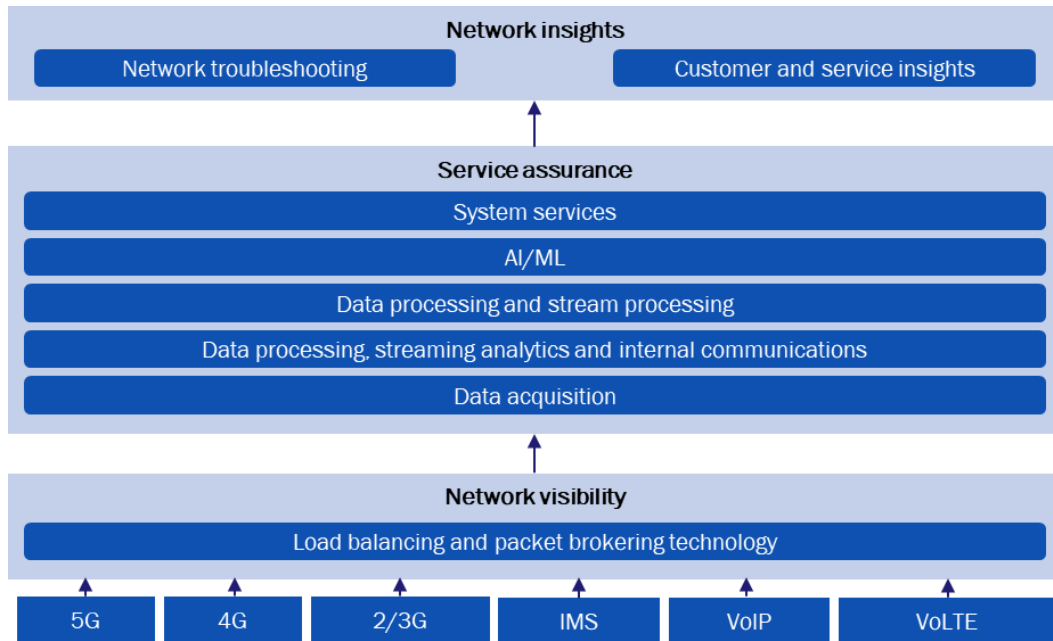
Network insights

Network troubleshooting

Customer and service insights

Service assurance

System services

AI/ML

Data processing and stream processing

Data processing, streaming analytics and internal communications

Data acquisition

Network visibility

Load balancing and packet brokering technology

5G

4G

2/3G

IMS

VoIP

VoLTE